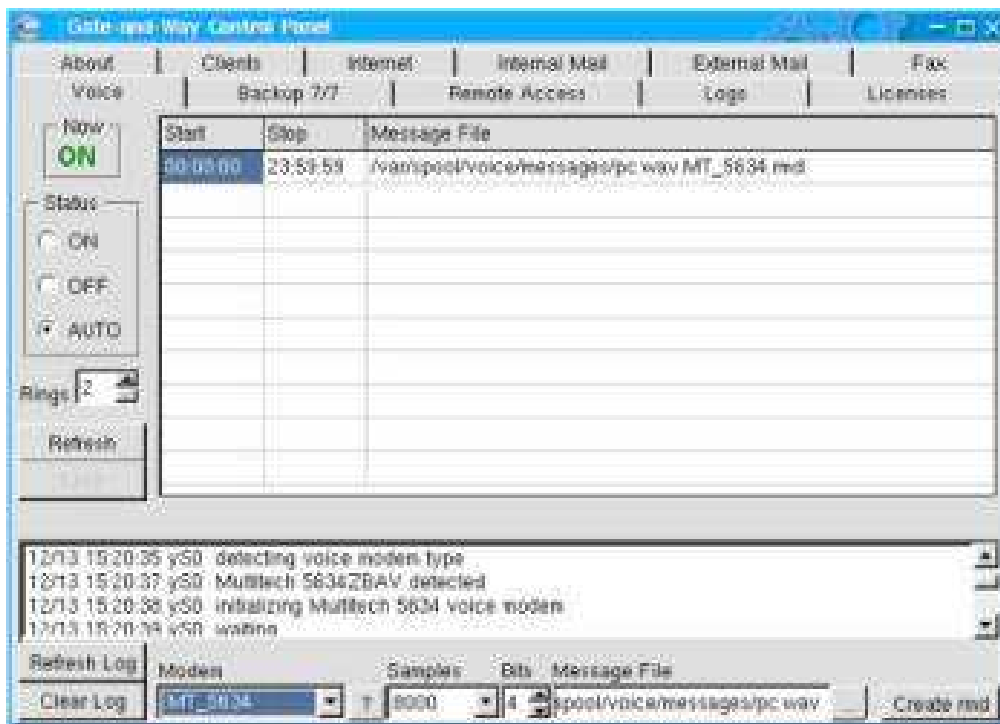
Gate-and-Way Control Panel

About | Clients | Internet | Internal Mail | External Mail | Fax
Voice | Backup 7/7 | Remote Access | Logs | Licenses

Now
ON

Status
ON
OFF
AUTO

Rings 2

Refresh
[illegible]

| Start | Stop | Message File |
|---|---|---|
| 00:00:00 | 23:59:59 | /var/spool/voice/messages/pc.wav.MT_5634.rmd |

12/13 15:20:35 y50 detecting voice modem type
12/13 15:20:37 y50 Multitech 5634ZBAV detected
12/13 15:20:38 y50 initializing Multitech 5634 voice modem
12/13 15:20:39 y50 waiting

Refresh Log
Clear Log

Modem
MT_5634

Samples
8000

Bits
4

Message File
spool/voice/messages/pc.wav

Create rmd